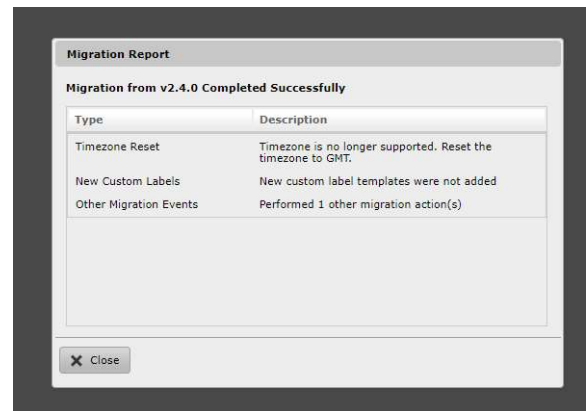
Migration Report

Migration from v2.4.0 Completed Successfully

| Type | Description |
|---|---|
| Timezone Reset | Timezone is no longer supported. Reset the timezone to GMT. |
| New Custom Labels | New custom label templates were not added |
| Other Migration Events | Performed 1 other migration action(s) |

✕ Close